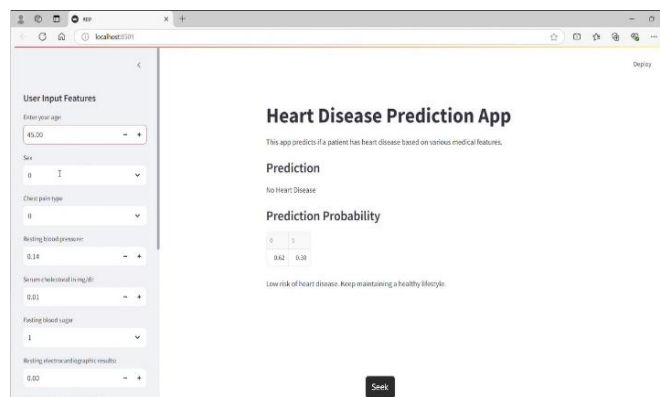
app

localhost:8501

Deploy

User Input Features

Enter your age

45.00

Sex

0

Chest pain type

0

Resting blood pressure

0.14

Serum cholestoral in mg/dl

0.01

Fasting blood sugar

1

Resting electrocardiographic results

0.00

Heart Disease Prediction App

This app predicts if a patient has heart disease based on various medical features.

Prediction

No Heart Disease

Prediction Probability

| 0 | 1 |
|---|---|
| 0.62 | 0.38 |

Low risk of heart disease. Keep maintaining a healthy lifestyle.

Seek